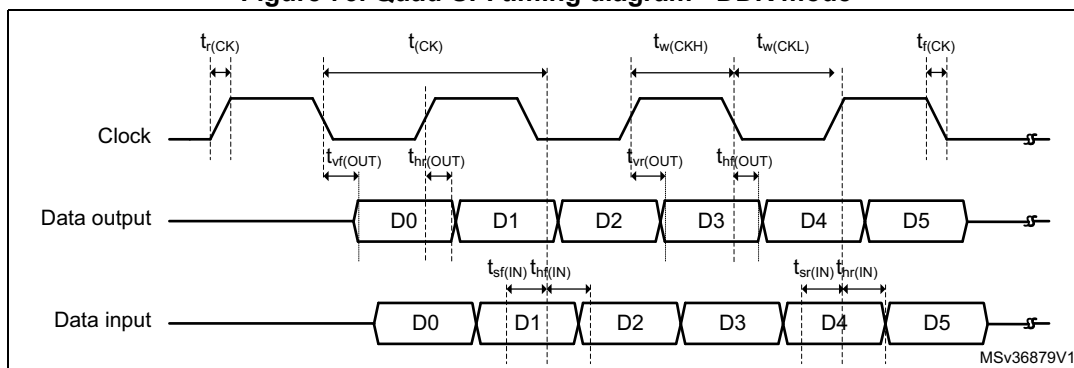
Figure 70. Quad-SPI timing diagram - DDR mode

$t_{r(CK)}$ $t_{(CK)}$ $t_{w(CKH)}$ $t_{w(CKL)}$ $t_{f(CK)}$

Clock

$t_{vf(OUT)}$ $t_{hr(OUT)}$ $t_{vr(OUT)}$ $t_{hf(OUT)}$

Data output D0 D1 D2 D3 D4 D5

$t_{sf(IN)}$ $t_{hf(IN)}$ $t_{sr(IN)}$ $t_{hr(IN)}$

Data input D0 D1 D2 D3 D4 D5

MSv36879V1